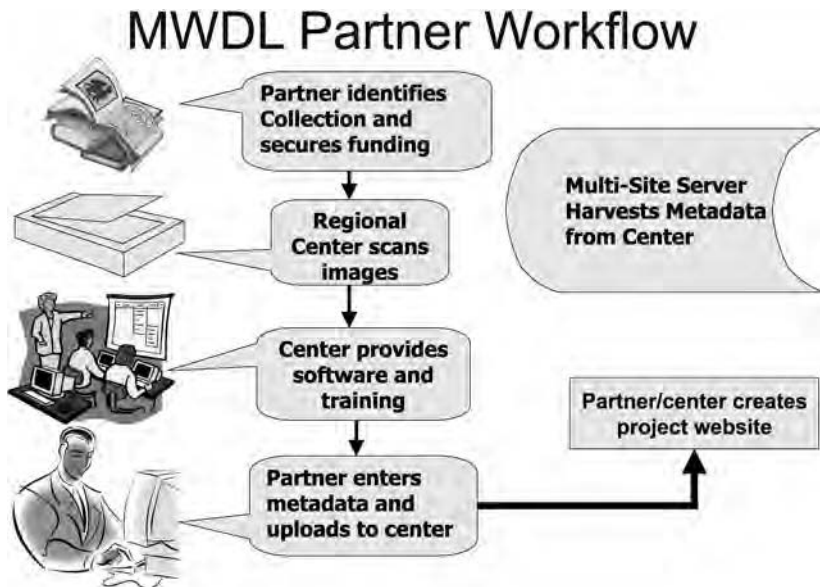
MWDL Partner Workflow

Partner identifies Collection and secures funding

Regional Center scans images

Center provides software and training

Partner enters metadata and uploads to center

Multi-Site Server Harvests Metadata from Center

Partner/center creates project website